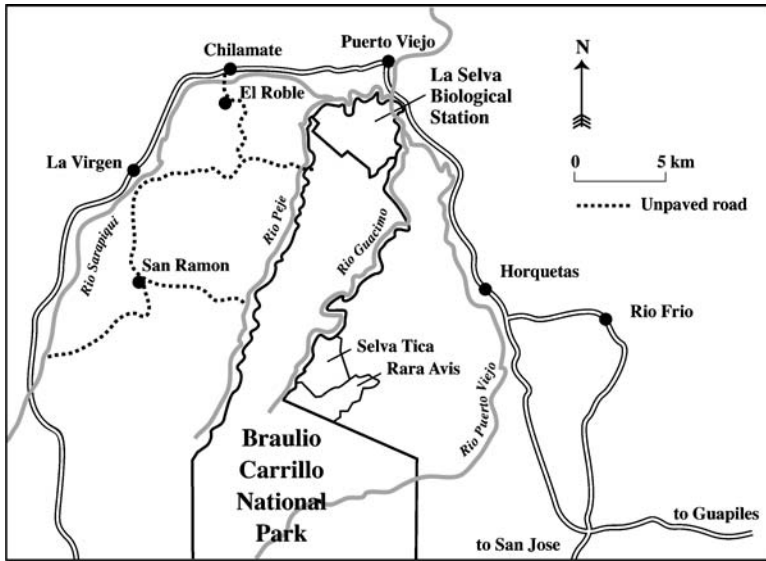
Chilamate
Puerto Viejo
El Roble
La Selva Biological Station
N
0
5 km
Unpaved road
La Virgen
Rio Sarapiqui
Rio Peje
Rio Guacimo
San Ramon
Horquetas
Rio Frio
Selva Tica
Rara Avis
Rio Puerto Viejo
Braulio Carrillo National Park
to Guapiles
to San Jose